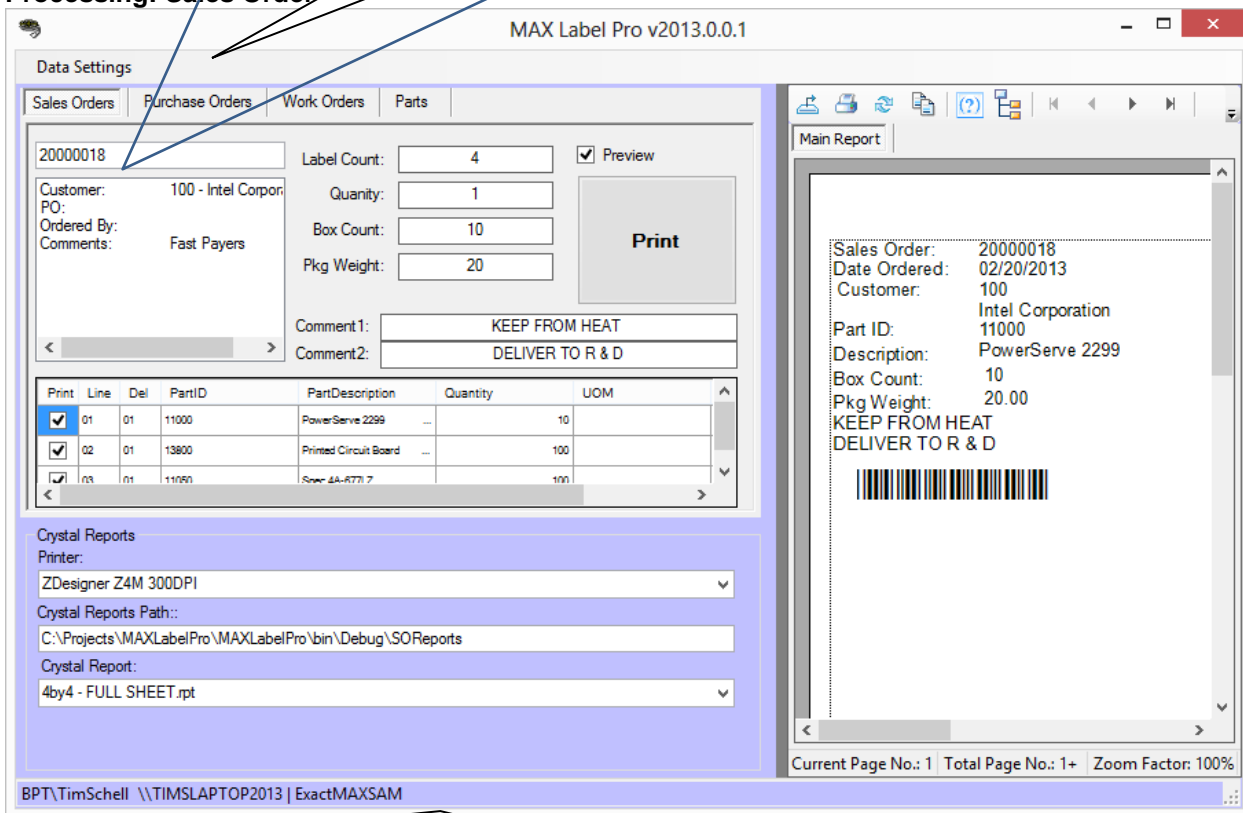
Processing: Sales Order

MAX Label Pro v2013.0.0.1

Data Settings

Sales Orders | Purchase Orders | Work Orders | Parts

20000018

Customer: 100 - Intel Corpor
PO:
Ordered By:
Comments: Fast Payers

Label Count: 4
Quanity: 1
Box Count: 10
Pkg Weight: 20

Preview

Print

Comment1: KEEP FROM HEAT
Comment2: DELIVER TO R & D

| Print | Line | Del | PartID | PartDescription | Quantity | UOM |
|---|---|---|---|---|---|---|
| ✔ | 01 | 01 | 11000 | PowerServe 2299 | 10 | |
| ✔ | 02 | 01 | 13800 | Printed Circuit Board | 100 | |
| ✔ | 03 | 01 | 11050 | Spec 4A-677LZ | 100 | |

Crystal Reports
Printer:
ZDesigner Z4M 300DPI
Crystal Reports Path::
C:\Projects\MAXLabelPro\MAXLabelPro\bin\Debug\SOReports
Crystal Report:
4by4 - FULL SHEET.rpt

Main Report

Sales Order: 20000018
Date Ordered: 02/20/2013
Customer: 100
Intel Corporation
Part ID: 11000
Description: PowerServe 2299
Box Count: 10
Pkg Weight: 20.00
KEEP FROM HEAT
DELIVER TO R & D

Current Page No.: 1 | Total Page No.: 1+ | Zoom Factor: 100%

BPT\TimSchell \\TIMSLAPTOP2013 | ExactMAXSAM